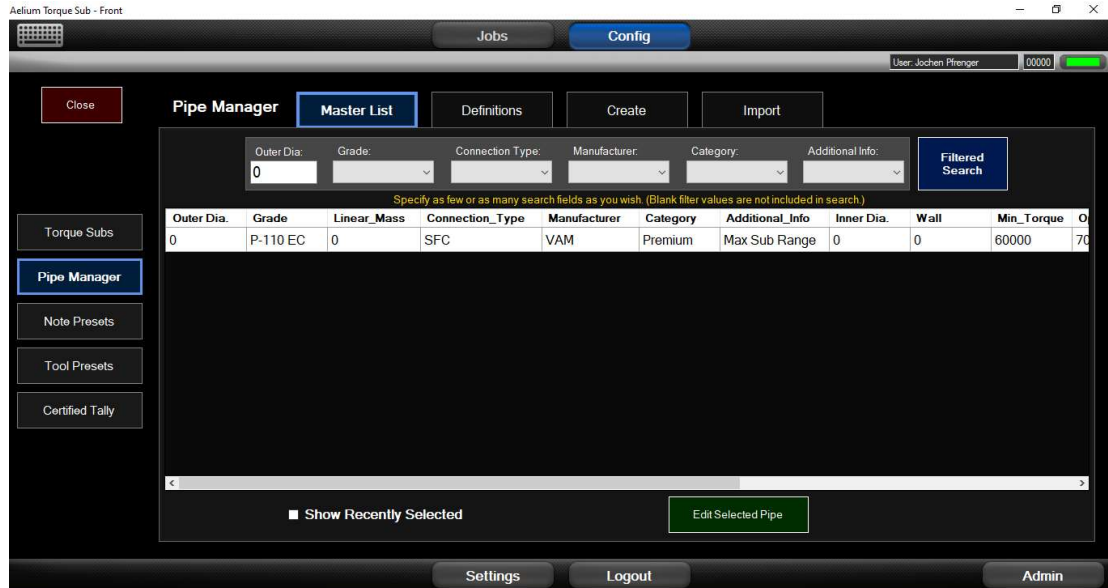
Aelium Torque Sub - Front

Jobs
Config

User: Jochen Pfrenger
00000

Close

Pipe Manager
Master List
Definitions
Create
Import

Outer Dia:
0
Grade:
Connection Type:
Manufacturer:
Category:
Additional Info:
Filtered Search

Specify as few or as many search fields as you wish. (Blank filter values are not included in search.)

| Outer Dia. | Grade | Linear_Mass | Connection_Type | Manufacturer | Category | Additional_Info | Inner Dia. | Wall | Min_Torque | O |
|---|---|---|---|---|---|---|---|---|---|---|
| 0 | P-110 EC | 0 | SFC | VAM | Premium | Max Sub Range | 0 | 0 | 60000 | 70 |

Torque Subs
Pipe Manager
Note Presets
Tool Presets
Certified Tally

Show Recently Selected
Edit Selected Pipe

Settings
Logout
Admin